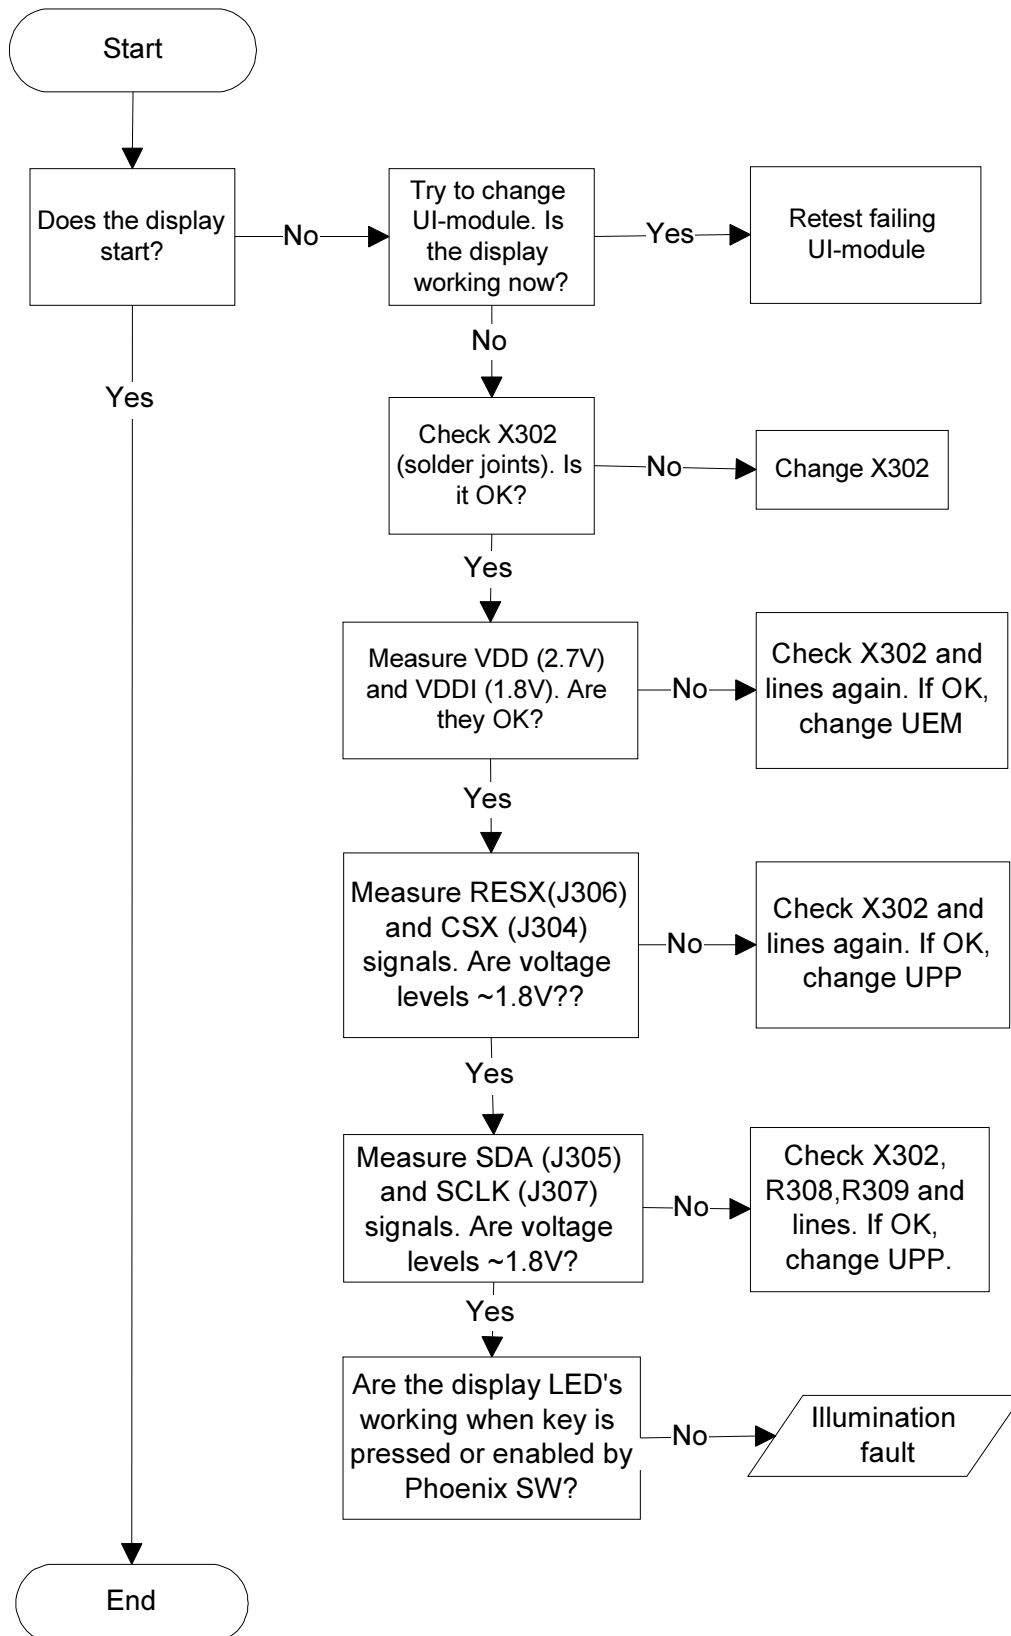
Start

Does the display start?

No

Try to change UI-module. Is the display working now?

Yes

Retest failing UI-module

No

Yes

Check X302 (solder joints). Is it OK?

No

Change X302

Yes

Measure VDD (2.7V) and VDDI (1.8V). Are they OK?

No

Check X302 and lines again. If OK, change UEM

Yes

Measure RESX(J306) and CSX (J304) signals. Are voltage levels ~1.8V??

No

Check X302 and lines again. If OK, change UPP

Yes

Measure SDA (J305) and SCLK (J307) signals. Are voltage levels ~1.8V?

No

Check X302, R308,R309 and lines. If OK, change UPP.

Yes

Are the display LED's working when key is pressed or enabled by Phoenix SW?

No

Illumination fault

End